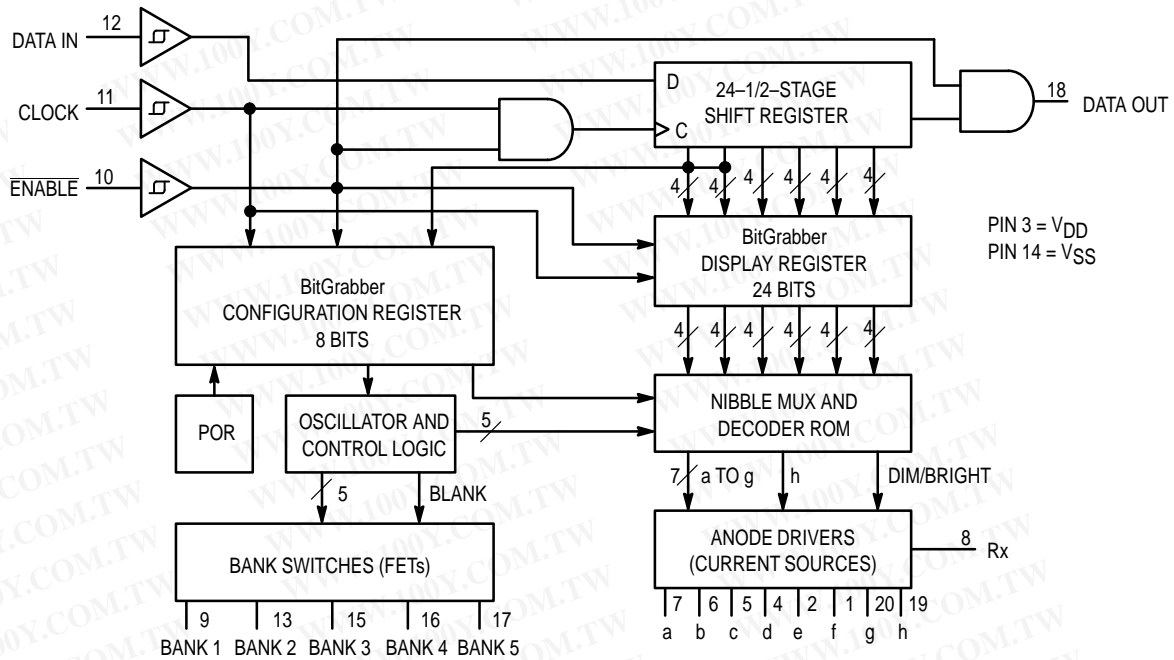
DATA IN 12
CLOCK 11
$\overline{\text{ENABLE}}$ 10

D
24–1/2–STAGE SHIFT REGISTER
C

18 DATA OUT

4 4 4 4 4 4

PIN 3 = $V_{DD}$
PIN 14 = $V_{SS}$

BitGrabber DISPLAY REGISTER 24 BITS

BitGrabber CONFIGURATION REGISTER 8 BITS

4 4 4 4 4 4

POR

OSCILLATOR AND CONTROL LOGIC

5

NIBBLE MUX AND DECODER ROM

7 a TO g h DIM/BRIGHT

5 BLANK

BANK SWITCHES (FETs)

ANODE DRIVERS (CURRENT SOURCES)

8 Rx

9 13 15 16 17
BANK 1 BANK 2 BANK 3 BANK 4 BANK 5

7 6 5 4 2 1 20 19
a b c d e f g h

WWW.100Y.COM.TW